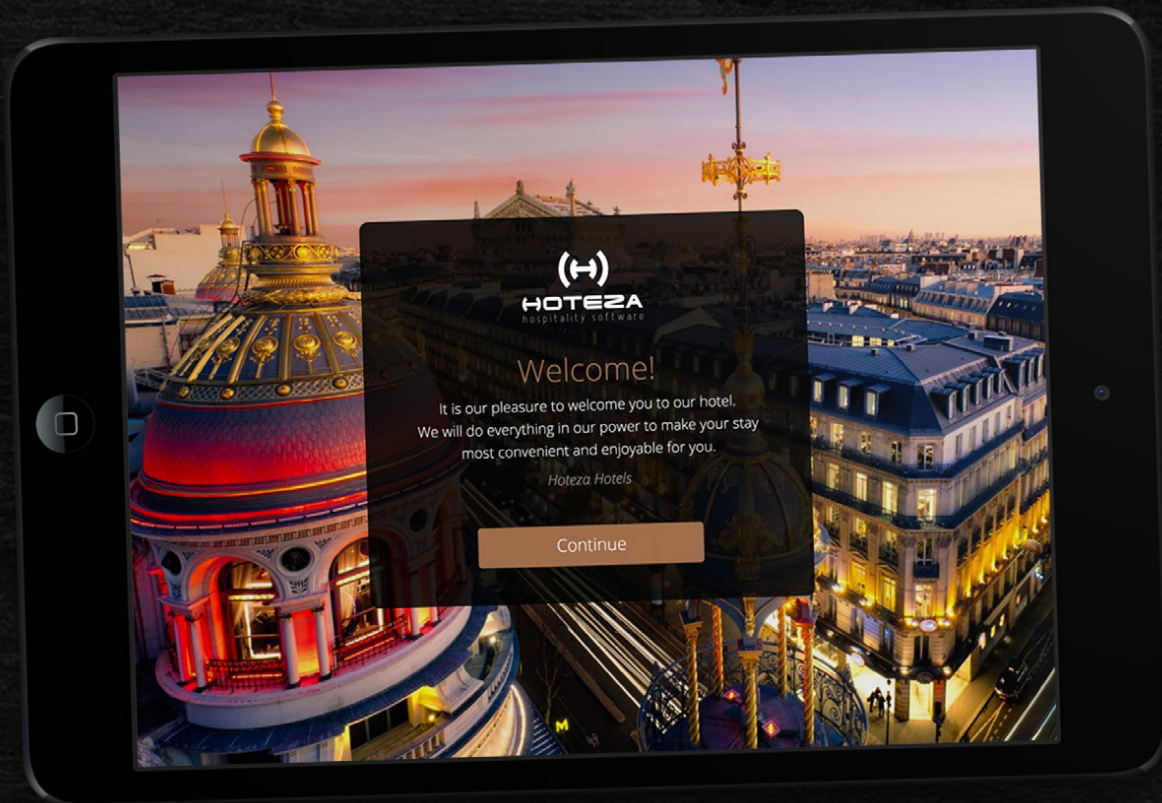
(H)
HOTEZA
hospitality software

Welcome!

It is our pleasure to welcome you to our hotel. We will do everything in our power to make your stay most convenient and enjoyable for you.

Hoteza Hotels

Continue